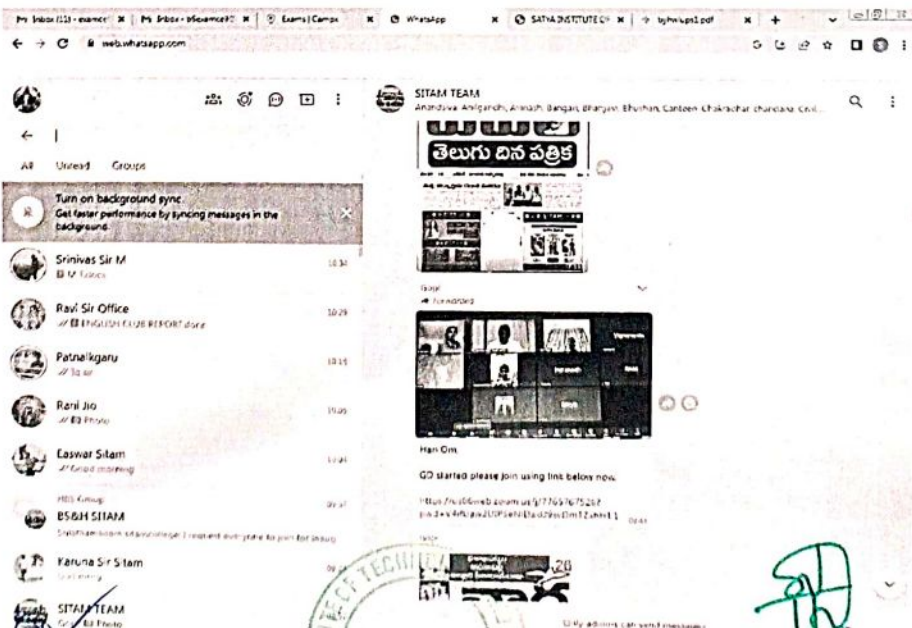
Inbox (11) - examce | Inbox - b5examce | Exams | Camps | WhatsApp | SATYA INSTITUTE OF | bjhwups1.pdf

web.whatsapp.com

All Unread Groups

Turn on background sync
Get faster performance by syncing messages in the background.

Srinivas Sir M
Videos
10:34

Ravi Sir Office
ENGLISH CLUB REPORT done
10:29

Patnaikgaru
Ok sir
10:15

Rani Jio
Photo
10:05

Easwar Sitam
Good morning
10:01

HOD Group
BS&H SITAM
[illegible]
09:47

Karuna Sir Sitam
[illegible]
09:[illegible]

SITAM TEAM
Photo

SITAM TEAM
Anandsiva, Anilgandhi, Anirudh, Bangaru, Bhargavi, Bhushan, Canteen, Chakradhar, chandana, Civil...

తెలుగు దిన పత్రిక

Forwarded

Hari Om

GD started please join using link below now.

https://us06web.zoom.us/j/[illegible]
09:44

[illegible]

Only admins can send messages